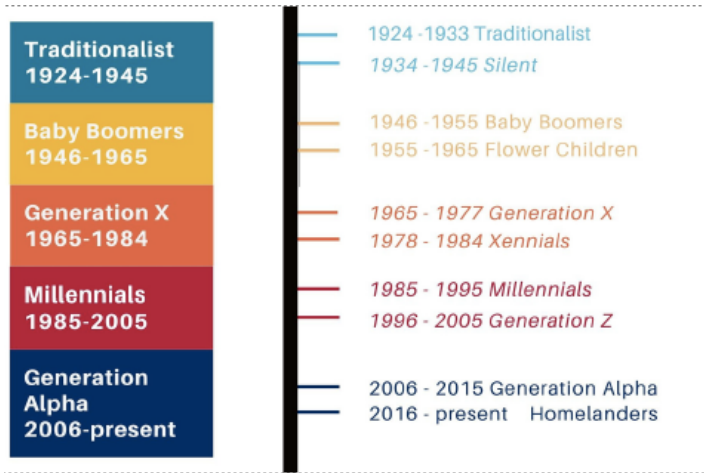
Traditionalist 1924-1945

Baby Boomers 1946-1965

Generation X 1965-1984

Millennials 1985-2005

Generation Alpha 2006-present

1924 -1933 Traditionalist

1934 -1945 Silent

1946 -1955 Baby Boomers

1955 -1965 Flower Children

1965 - 1977 Generation X

1978 - 1984 Xennials

1985 - 1995 Millennials

1996 - 2005 Generation Z

2006 - 2015 Generation Alpha

2016 - present Homelanders